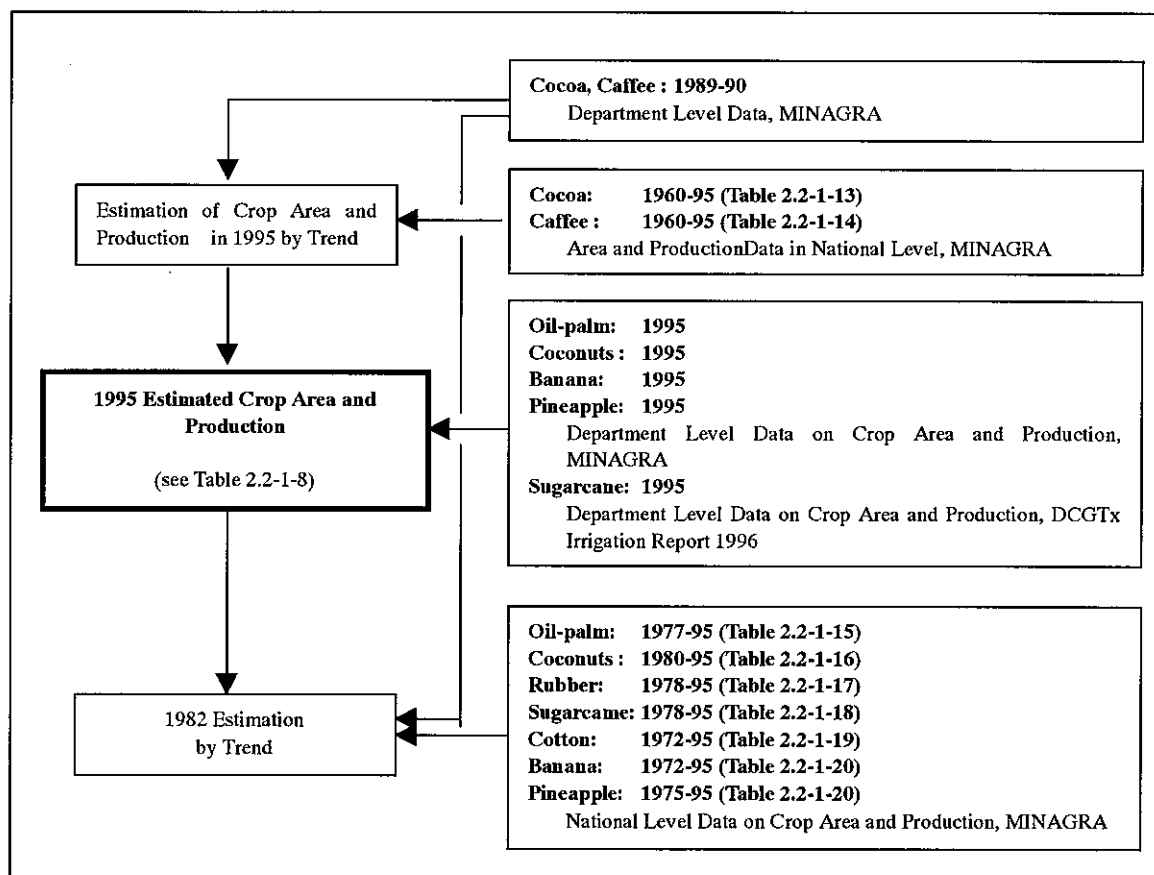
Cocoa, Caffee : 1989-90
Department Level Data, MINAGRA

Estimation of Crop Area and Production in 1995 by Trend

Cocoa: 1960-95 (Table 2.2-1-13)
Caffee : 1960-95 (Table 2.2-1-14)
Area and ProductionData in National Level, MINAGRA

1995 Estimated Crop Area and Production

(see Table 2.2-1-8)

Oil-palm: 1995
Coconuts : 1995
Banana: 1995
Pineapple: 1995
Department Level Data on Crop Area and Production, MINAGRA
Sugarcane: 1995
Department Level Data on Crop Area and Production, DCGTx Irrigation Report 1996

1982 Estimation by Trend

Oil-palm: 1977-95 (Table 2.2-1-15)
Coconuts : 1980-95 (Table 2.2-1-16)
Rubber: 1978-95 (Table 2.2-1-17)
Sugarcame: 1978-95 (Table 2.2-1-18)
Cotton: 1972-95 (Table 2.2-1-19)
Banana: 1972-95 (Table 2.2-1-20)
Pineapple: 1975-95 (Table 2.2-1-20)
National Level Data on Crop Area and Production, MINAGRA